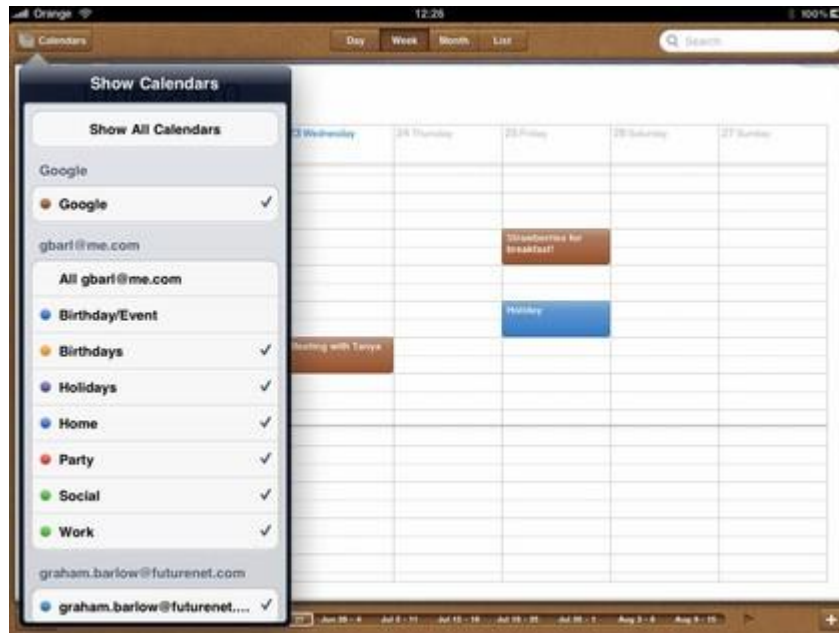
Orange

12:26

100%

Calendars

Day

Week

Month

List

Search

Show Calendars

Show All Calendars

Google

Google ✓

gbarl@me.com

All gbarl@me.com

Birthday/Event

Birthdays ✓

Holidays ✓

Home ✓

Party ✓

Social ✓

Work ✓

graham.barlow@futurenet.com

graham.barlow@futurenet.... ✓

23 Wednesday

24 Thursday

25 Friday

26 Saturday

27 Sunday

Strawberries for breakfast!

Holiday

Meeting with Tanya

Jun 29 - 4

Jul 6 - 11

Jul 13 - 18

Jul 19 - 25

Jul 26 - 1

Aug 2 - 8

Aug 9 - 15

+